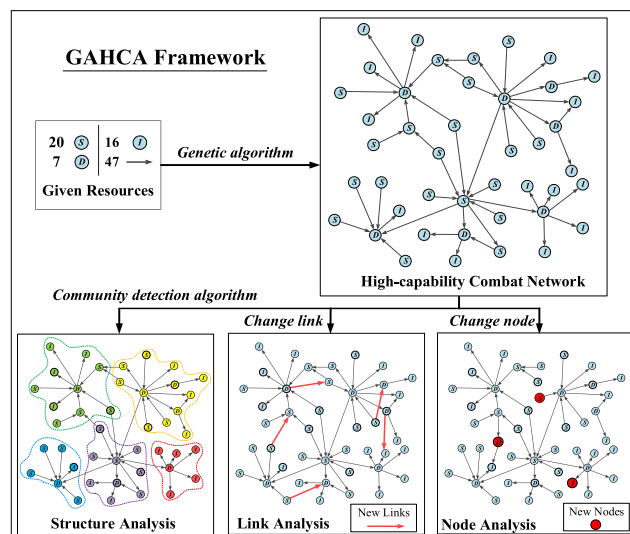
GAHCA Framework

20 S | 16 I
7 D | 47

Given Resources

Genetic algorithm

High-capability Combat Network

Community detection algorithm

Change link

Change node

Structure Analysis

Link Analysis

New Links

Node Analysis

New Nodes